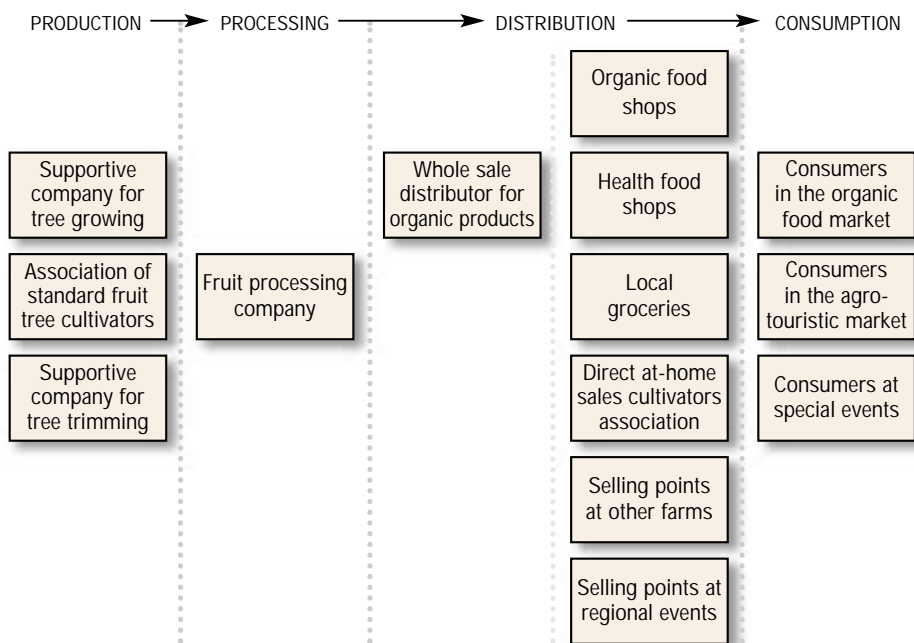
PRODUCTION → PROCESSING → DISTRIBUTION → CONSUMPTION

Supportive company for tree growing

Association of standard fruit tree cultivators

Supportive company for tree trimming

Fruit processing company

Whole sale distributor for organic products

Organic food shops

Health food shops

Local groceries

Direct at-home sales cultivators association

Selling points at other farms

Selling points at regional events

Consumers in the organic food market

Consumers in the agro-touristic market

Consumers at special events